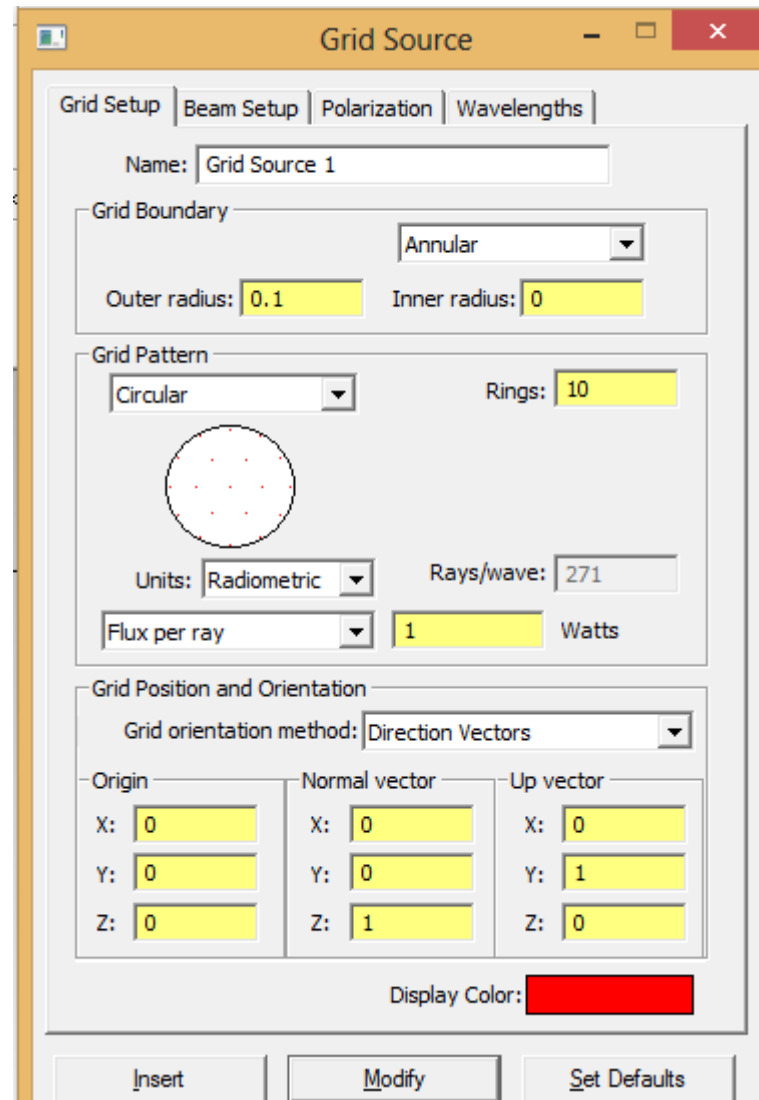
Grid Source

Grid Setup | Beam Setup | Polarization | Wavelengths

Name: Grid Source 1

Grid Boundary

Annular

Outer radius: 0.1 Inner radius: 0

Grid Pattern

Circular

Rings: 10

Units: Radiometric

Rays/wave: 271

Flux per ray

1

Watts

Grid Position and Orientation

Grid orientation method: Direction Vectors

Origin

X: 0

Y: 0

Z: 0

Normal vector

X: 0

Y: 0

Z: 1

Up vector

X: 0

Y: 1

Z: 0

Display Color:

Insert

Modify

Set Defaults